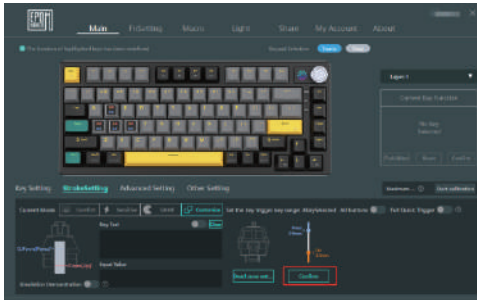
EPOMAKER

Main
FnSetting
Macro
Light
Share
My Account
About

The function of highlighted keys has been modified

Layer 1

Current Key Function

Key Setting
Strokesetting
Advanced Setting
Other Setting

Confirm